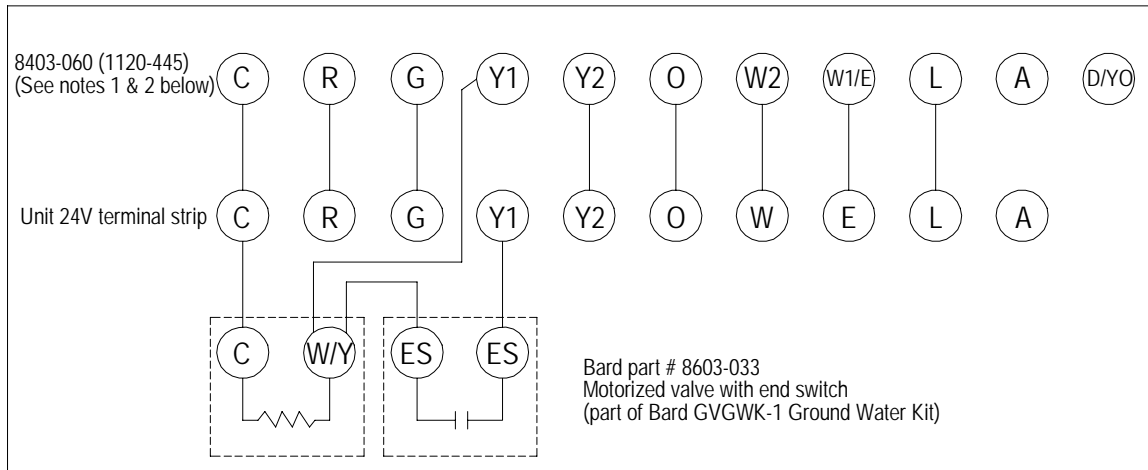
8403-060 (1120-445)
(See notes 1 & 2 below)

C R G Y1 Y2 O W2 W1/E L A D/YO

Unit 24V terminal strip

C R G Y1 Y2 O W E L A

C W/Y ES ES

Bard part # 8603-033
Motorized valve with end switch
(part of Bard GVGWK-1 Ground Water Kit)